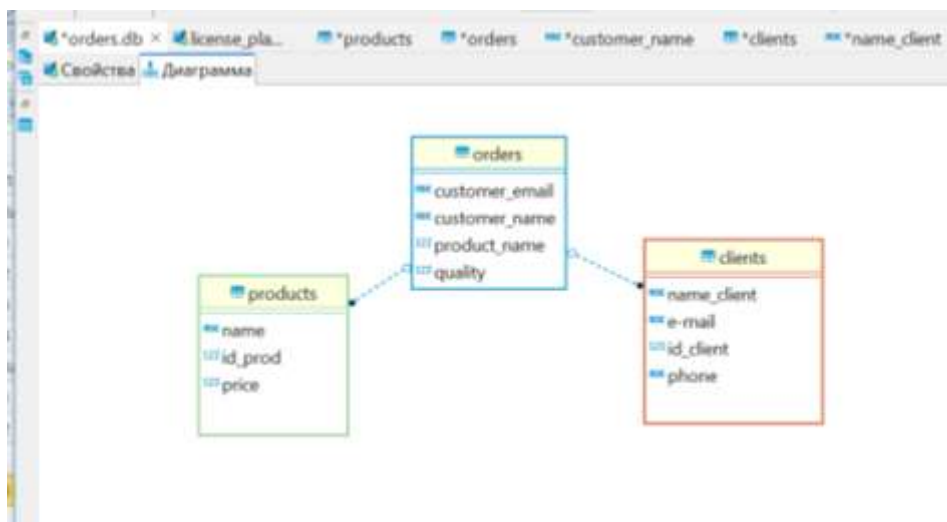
*orders.db × license_pla... *products *orders *customer_name *clients *name_client

Свойства Диаграмма

orders
customer_email
customer_name
product_name
quality

products
name
id_prod
price

clients
name_client
e-mail
id_client
phone